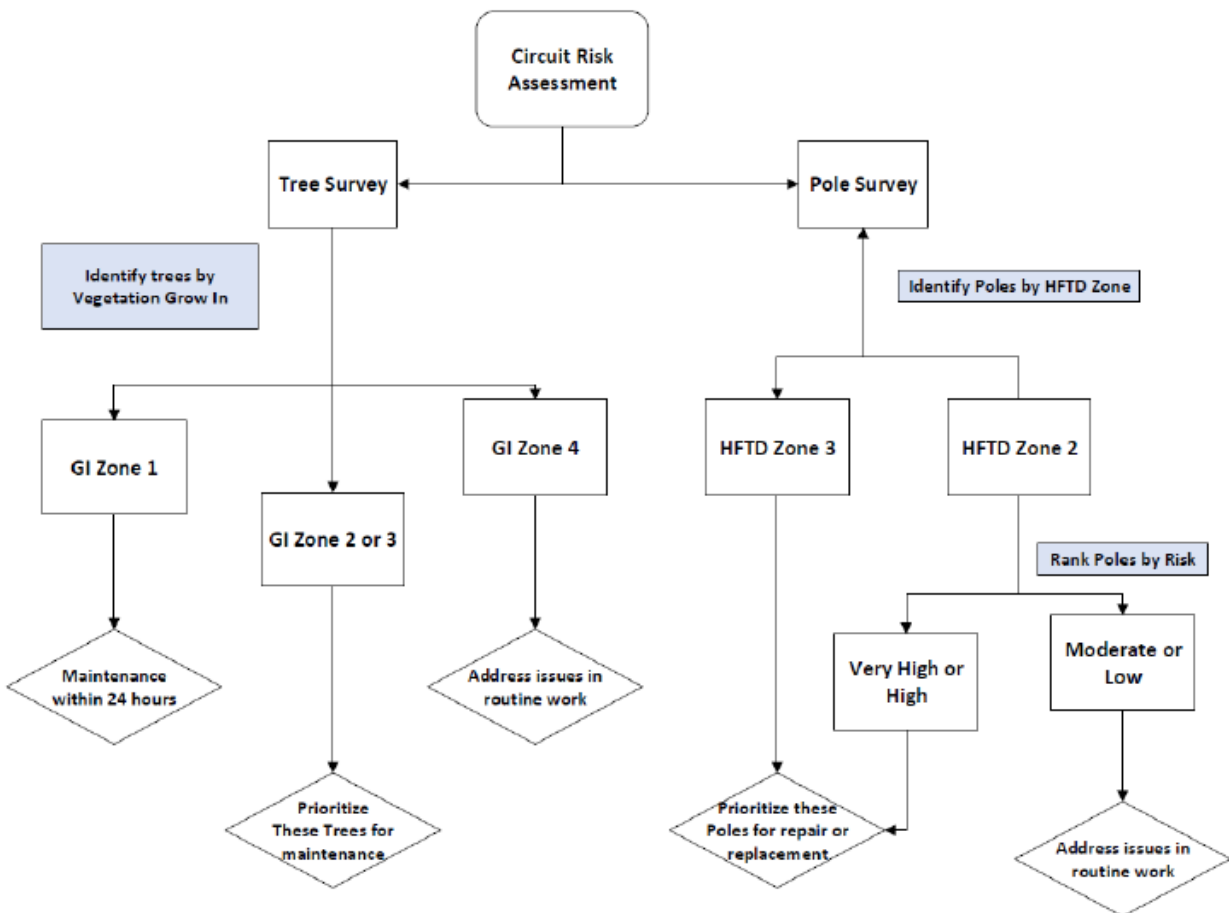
Circuit Risk Assessment

Tree Survey

Pole Survey

Identify trees by Vegetation Grow In

Identify Poles by HFTD Zone

GI Zone 1

GI Zone 2 or 3

GI Zone 4

HFTD Zone 3

HFTD Zone 2

Rank Poles by Risk

Maintenance within 24 hours

Address issues in routine work

Very High or High

Moderate or Low

Prioritize These Trees for maintenance

Prioritize these Poles for repair or replacement

Address issues in routine work